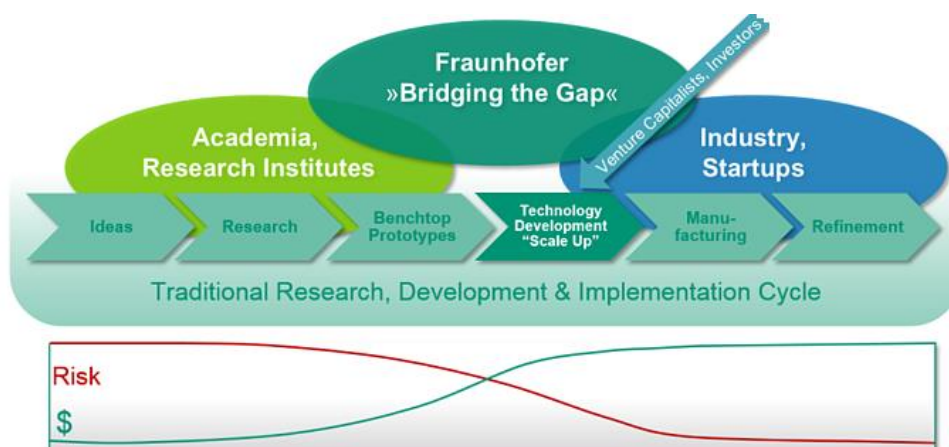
Fraunhofer »Bridging the Gap«

Venture Capitalists, Investors

Academia, Research Institutes

Industry, Startups

Ideas

Research

Benchtop Prototypes

Technology Development "Scale Up"

Manufacturing

Refinement

Traditional Research, Development & Implementation Cycle

Risk

$